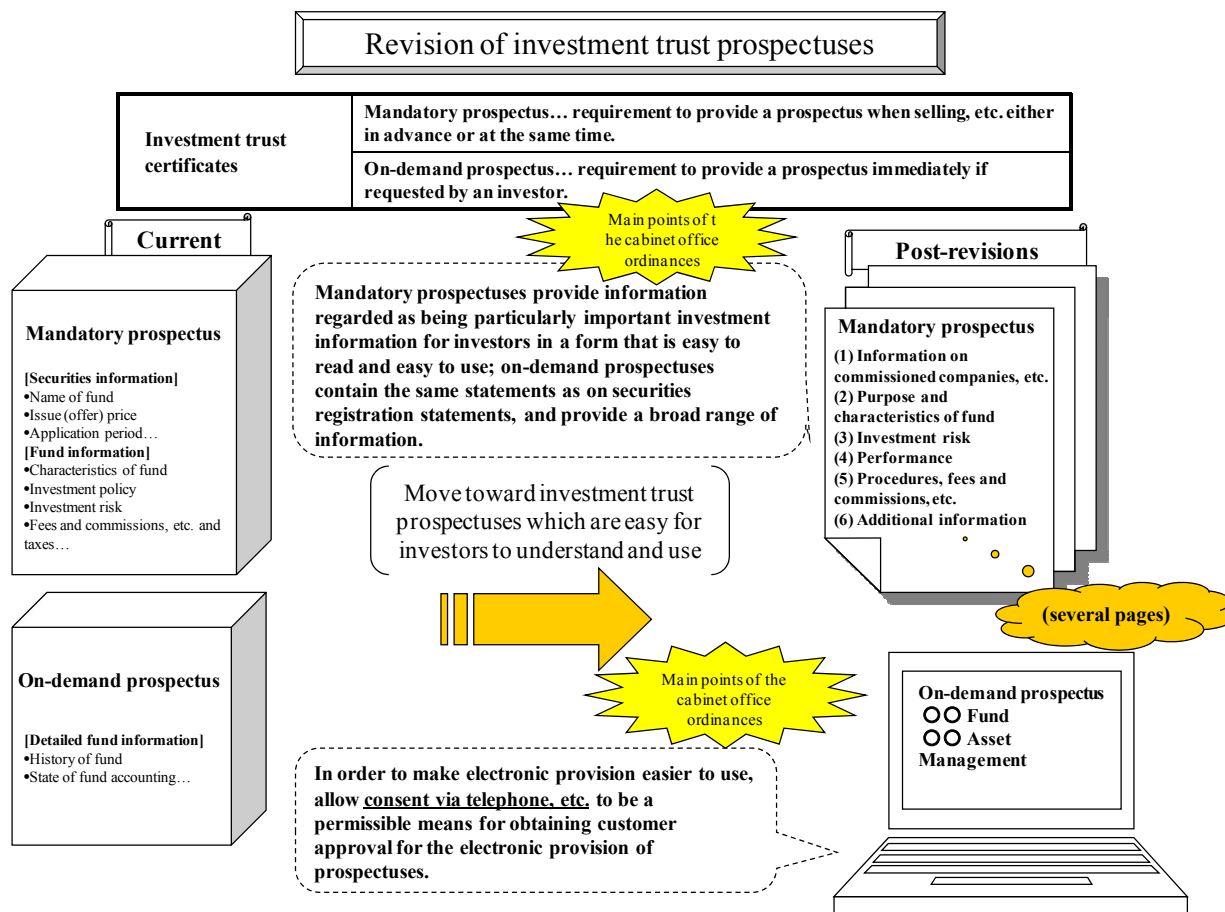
Revision of investment trust prospectuses

| Investment trust certificates | Mandatory prospectus… requirement to provide a prospectus when selling, etc. either in advance or at the same time. |
|---|---|
| | On-demand prospectus… requirement to provide a prospectus immediately if requested by an investor. |

Current

Mandatory prospectus

[Securities information]
•Name of fund
•Issue (offer) price
•Application period…
[Fund information]
•Characteristics of fund
•Investment policy
•Investment risk
•Fees and commissions, etc. and taxes…

On-demand prospectus

[Detailed fund information]
•History of fund
•State of fund accounting…

Main points of t he cabinet office ordinances

Mandatory prospectuses provide information regarded as being particularly important investment information for investors in a form that is easy to read and easy to use; on-demand prospectuses contain the same statements as on securities registration statements, and provide a broad range of information.

Move toward investment trust prospectuses which are easy for investors to understand and use

Main points of the cabinet office ordinances

In order to make electronic provision easier to use, allow consent via telephone, etc. to be a permissible means for obtaining customer approval for the electronic provision of prospectuses.

Post-revisions

Mandatory prospectus
(1) Information on commissioned companies, etc.
(2) Purpose and characteristics of fund
(3) Investment risk
(4) Performance
(5) Procedures, fees and commissions, etc.
(6) Additional information

(several pages)

On-demand prospectus
○○ Fund
○○ Asset Management